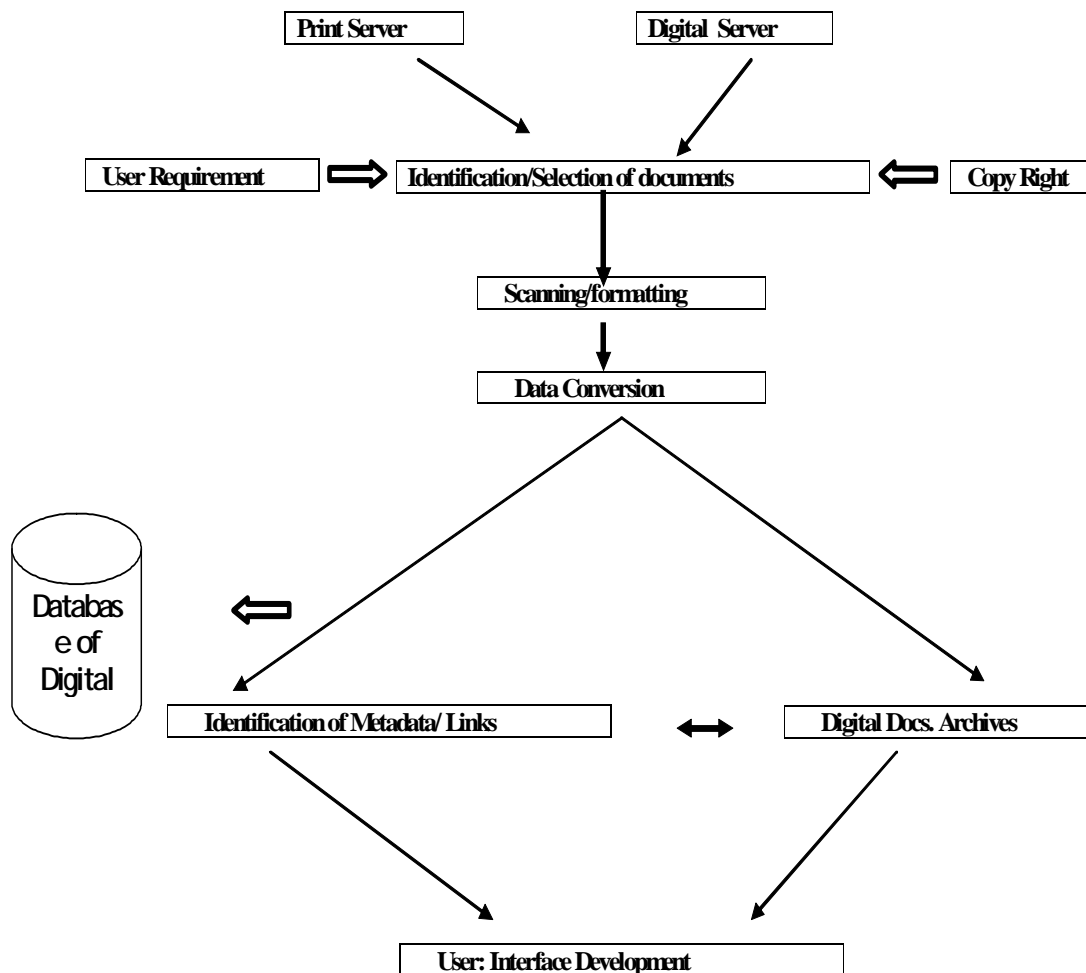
Print Server

Digital Server

User Requirement

Identification/Selection of documents

Copy Right

Scanning/formatting

Data Conversion

Databas e of Digital

Identification of Metadata/ Links

Digital Docs. Archives

User: Interface Development